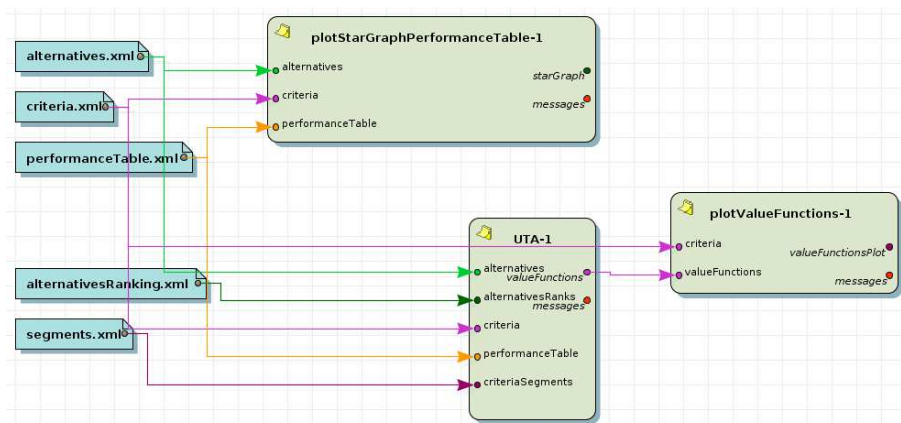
alternatives.xml

criteria.xml

performanceTable.xml

alternativesRanking.xml

segments.xml

plotStarGraphPerformanceTable-1

alternatives

criteria

performanceTable

starGraph

messages

UTA-1

alternatives

alternativesRanks

criteria

performanceTable

criteriaSegments

valueFunctions

messages

plotValueFunctions-1

criteria

valueFunctions

valueFunctionsPlot

messages